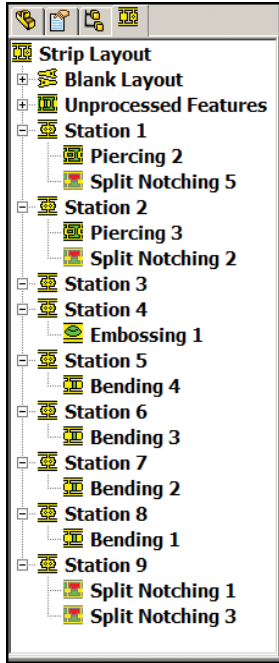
Strip Layout
Blank Layout
Unprocessed Features
Station 1
Piercing 2
Split Notching 5
Station 2
Piercing 3
Split Notching 2
Station 3
Station 4
Embossing 1
Station 5
Bending 4
Station 6
Bending 3
Station 7
Bending 2
Station 8
Bending 1
Station 9
Split Notching 1
Split Notching 3